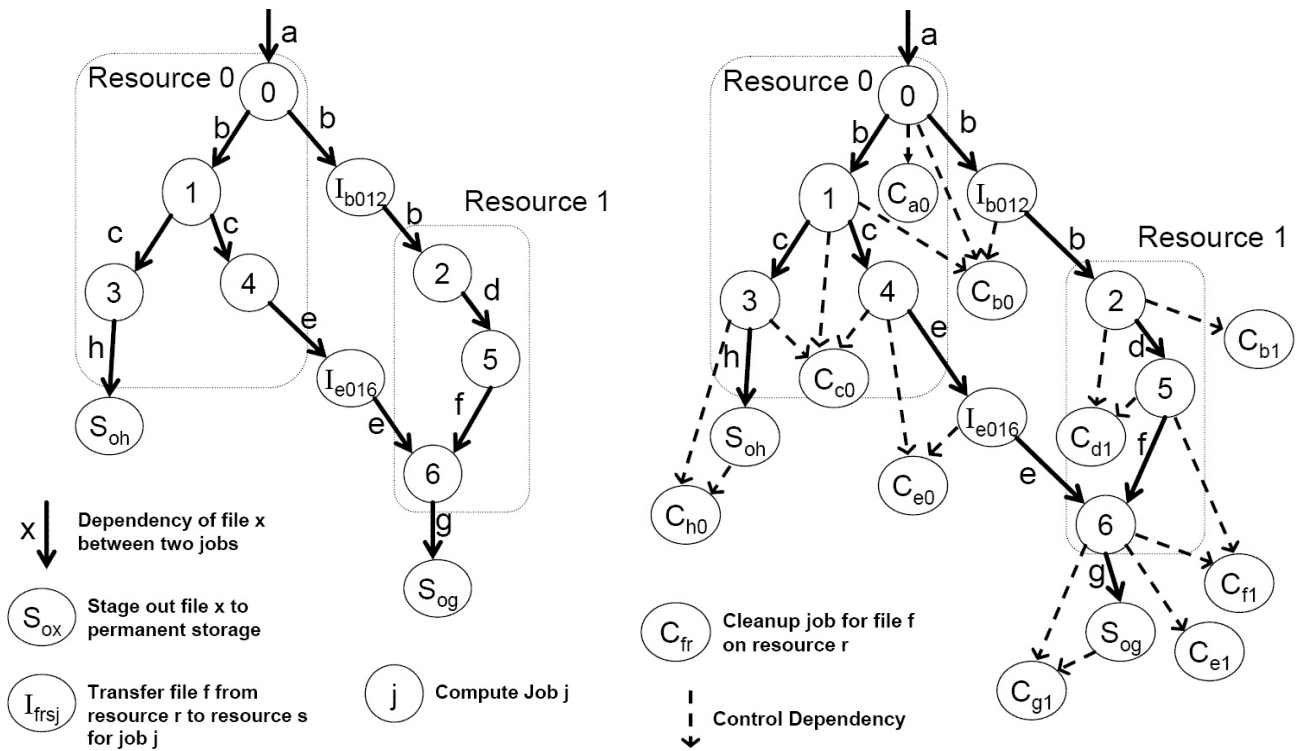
a
Resource 0
0
b
b
1
$I_{b012}$
b
Resource 1
c
c
3
4
2
d
h
e
5
$I_{e016}$
f
$S_{oh}$
e
6
g
$S_{og}$

x Dependency of file x between two jobs

$S_{ox}$ Stage out file x to permanent storage

$I_{frsj}$ Transfer file f from resource r to resource s for job j

j Compute Job j

a
Resource 0
0
b
b
1
$C_{a0}$
$I_{b012}$
c
c
b
Resource 1
3
4
$C_{b0}$
2
$C_{b1}$
h
e
d
$C_{c0}$
5
$S_{oh}$
$I_{e016}$
$C_{d1}$
f
$C_{e0}$
e
$C_{h0}$
6
g
$C_{f1}$
$S_{og}$
$C_{e1}$
$C_{g1}$

$C_{fr}$ Cleanup job for file f on resource r

Control Dependency